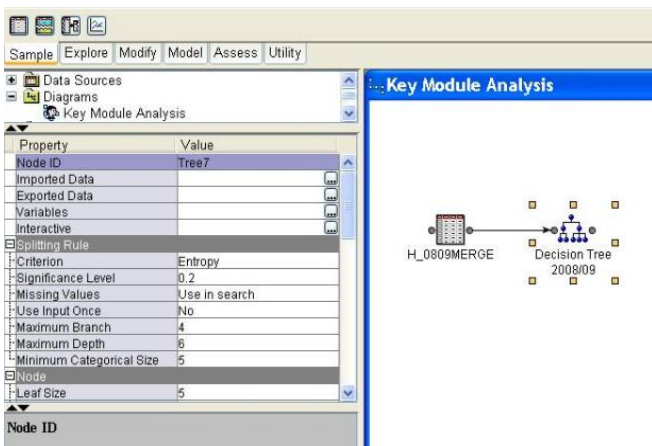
Sample | Explore | Modify | Model | Assess | Utility

Data Sources
Diagrams
Key Module Analysis

| Property | Value |
|---|---|
| Node ID | Tree7 |
| Imported Data | |
| Exported Data | |
| Variables | |
| Interactive | |
| Splitting Rule | |
| Criterion | Entropy |
| Significance Level | 0.2 |
| Missing Values | Use in search |
| Use Input Once | No |
| Maximum Branch | 4 |
| Maximum Depth | 6 |
| Minimum Categorical Size | 5 |
| Node | |
| Leaf Size | 5 |

Node ID

Key Module Analysis

H_0809MERGE

Decision Tree 2008/09